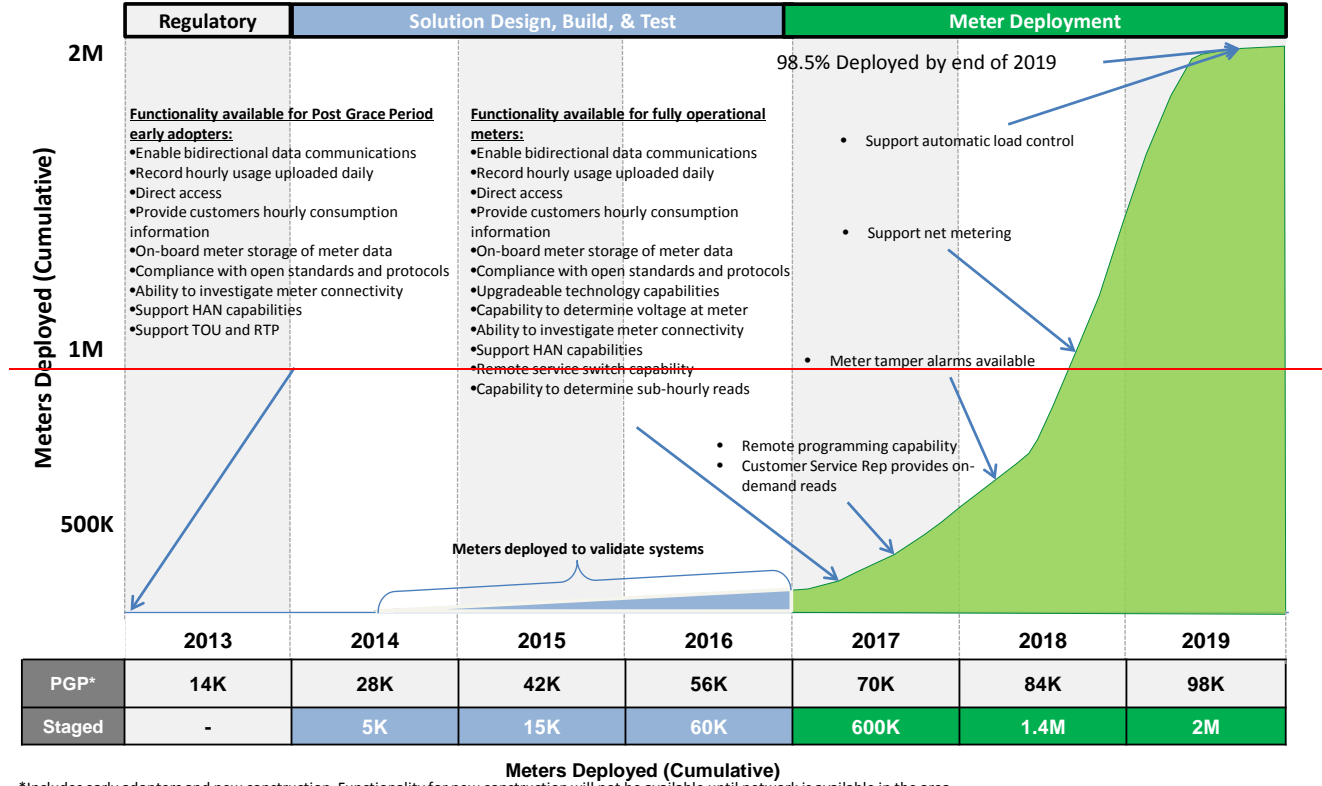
| Regulatory | Solution Design, Build, & Test | Meter Deployment |
|---|---|---|

2M

1M

500K

Meters Deployed (Cumulative)

98.5% Deployed by end of 2019

Functionality available for Post Grace Period early adopters:
•Enable bidirectional data communications
•Record hourly usage uploaded daily
•Direct access
•Provide customers hourly consumption information
•On-board meter storage of meter data
•Compliance with open standards and protocols
•Ability to investigate meter connectivity
•Support HAN capabilities
•Support TOU and RTP

Functionality available for fully operational meters:
•Enable bidirectional data communications
•Record hourly usage uploaded daily
•Direct access
•Provide customers hourly consumption information
•On-board meter storage of meter data
•Compliance with open standards and protocols
•Upgradeable technology capabilities
•Capability to determine voltage at meter
•Ability to investigate meter connectivity
•Support HAN capabilities
•Remote service switch capability
•Capability to determine sub-hourly reads

• Support automatic load control

• Support net metering

• Meter tamper alarms available

• Remote programming capability
• Customer Service Rep provides on-demand reads

Meters deployed to validate systems

| | 2013 | 2014 | 2015 | 2016 | 2017 | 2018 | 2019 |
|---|---|---|---|---|---|---|---|
| PGP* | 14K | 28K | 42K | 56K | 70K | 84K | 98K |
| Staged | - | 5K | 15K | 60K | 600K | 1.4M | 2M |

Meters Deployed (Cumulative)

*Includes early adopters and new construction. Functionality for new construction will not be available until network is available in the area.